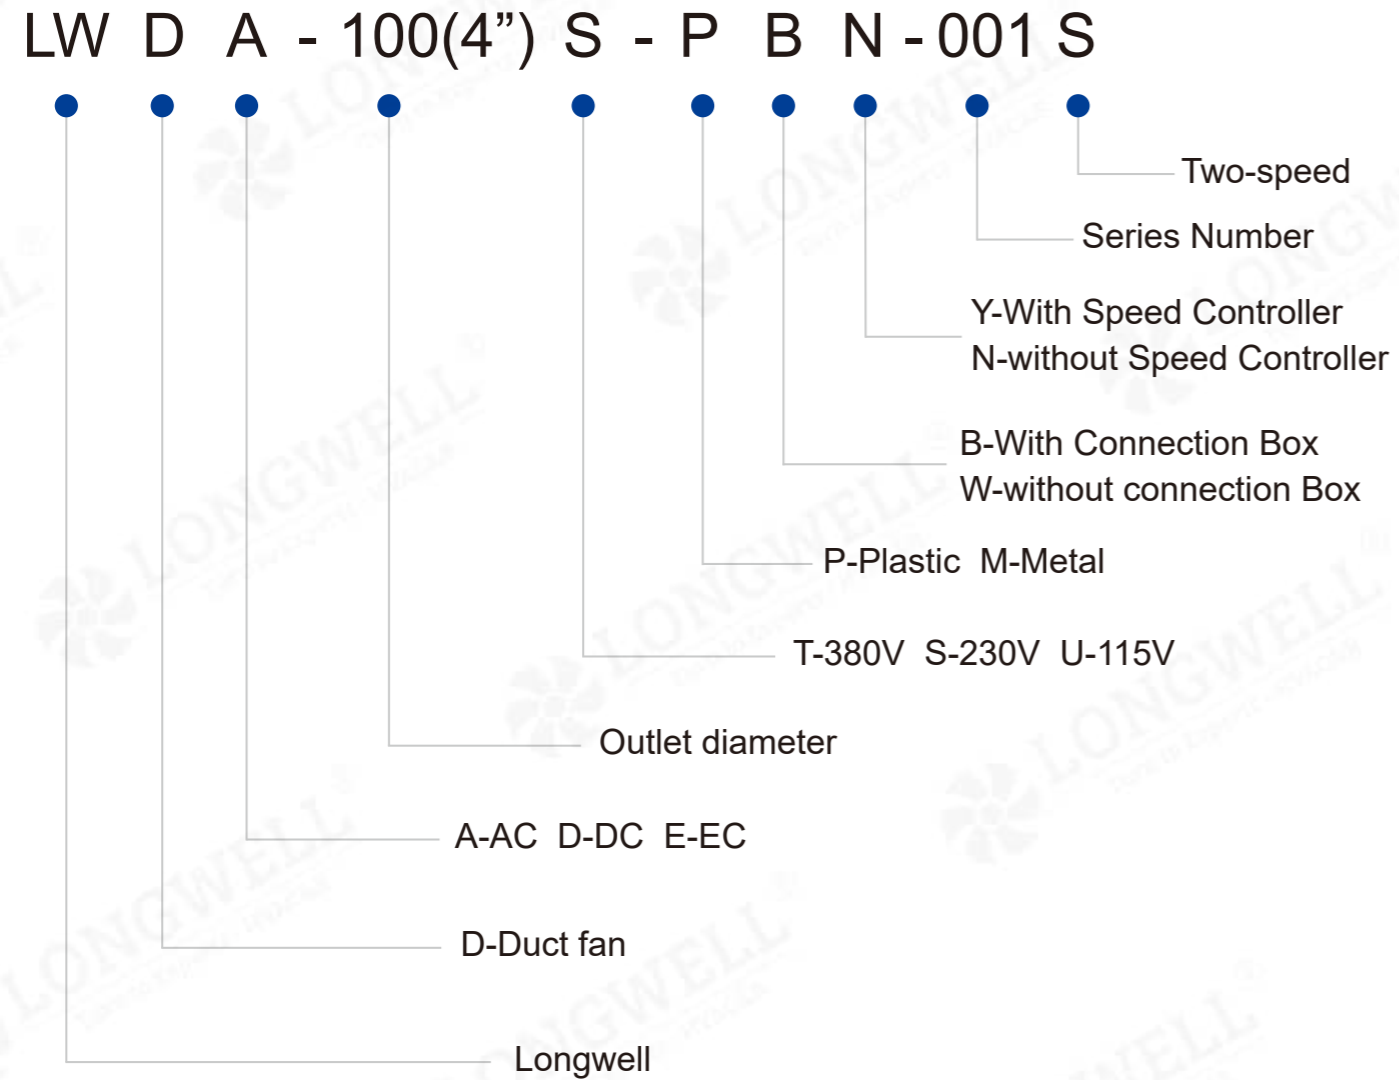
LW D A - 100(4”) S - P B N - 001 S

Two-speed

Series Number

Y-With Speed Controller
N-without Speed Controller

B-With Connection Box
W-without connection Box

P-Plastic M-Metal

T-380V S-230V U-115V

Outlet diameter

A-AC D-DC E-EC

D-Duct fan

Longwell